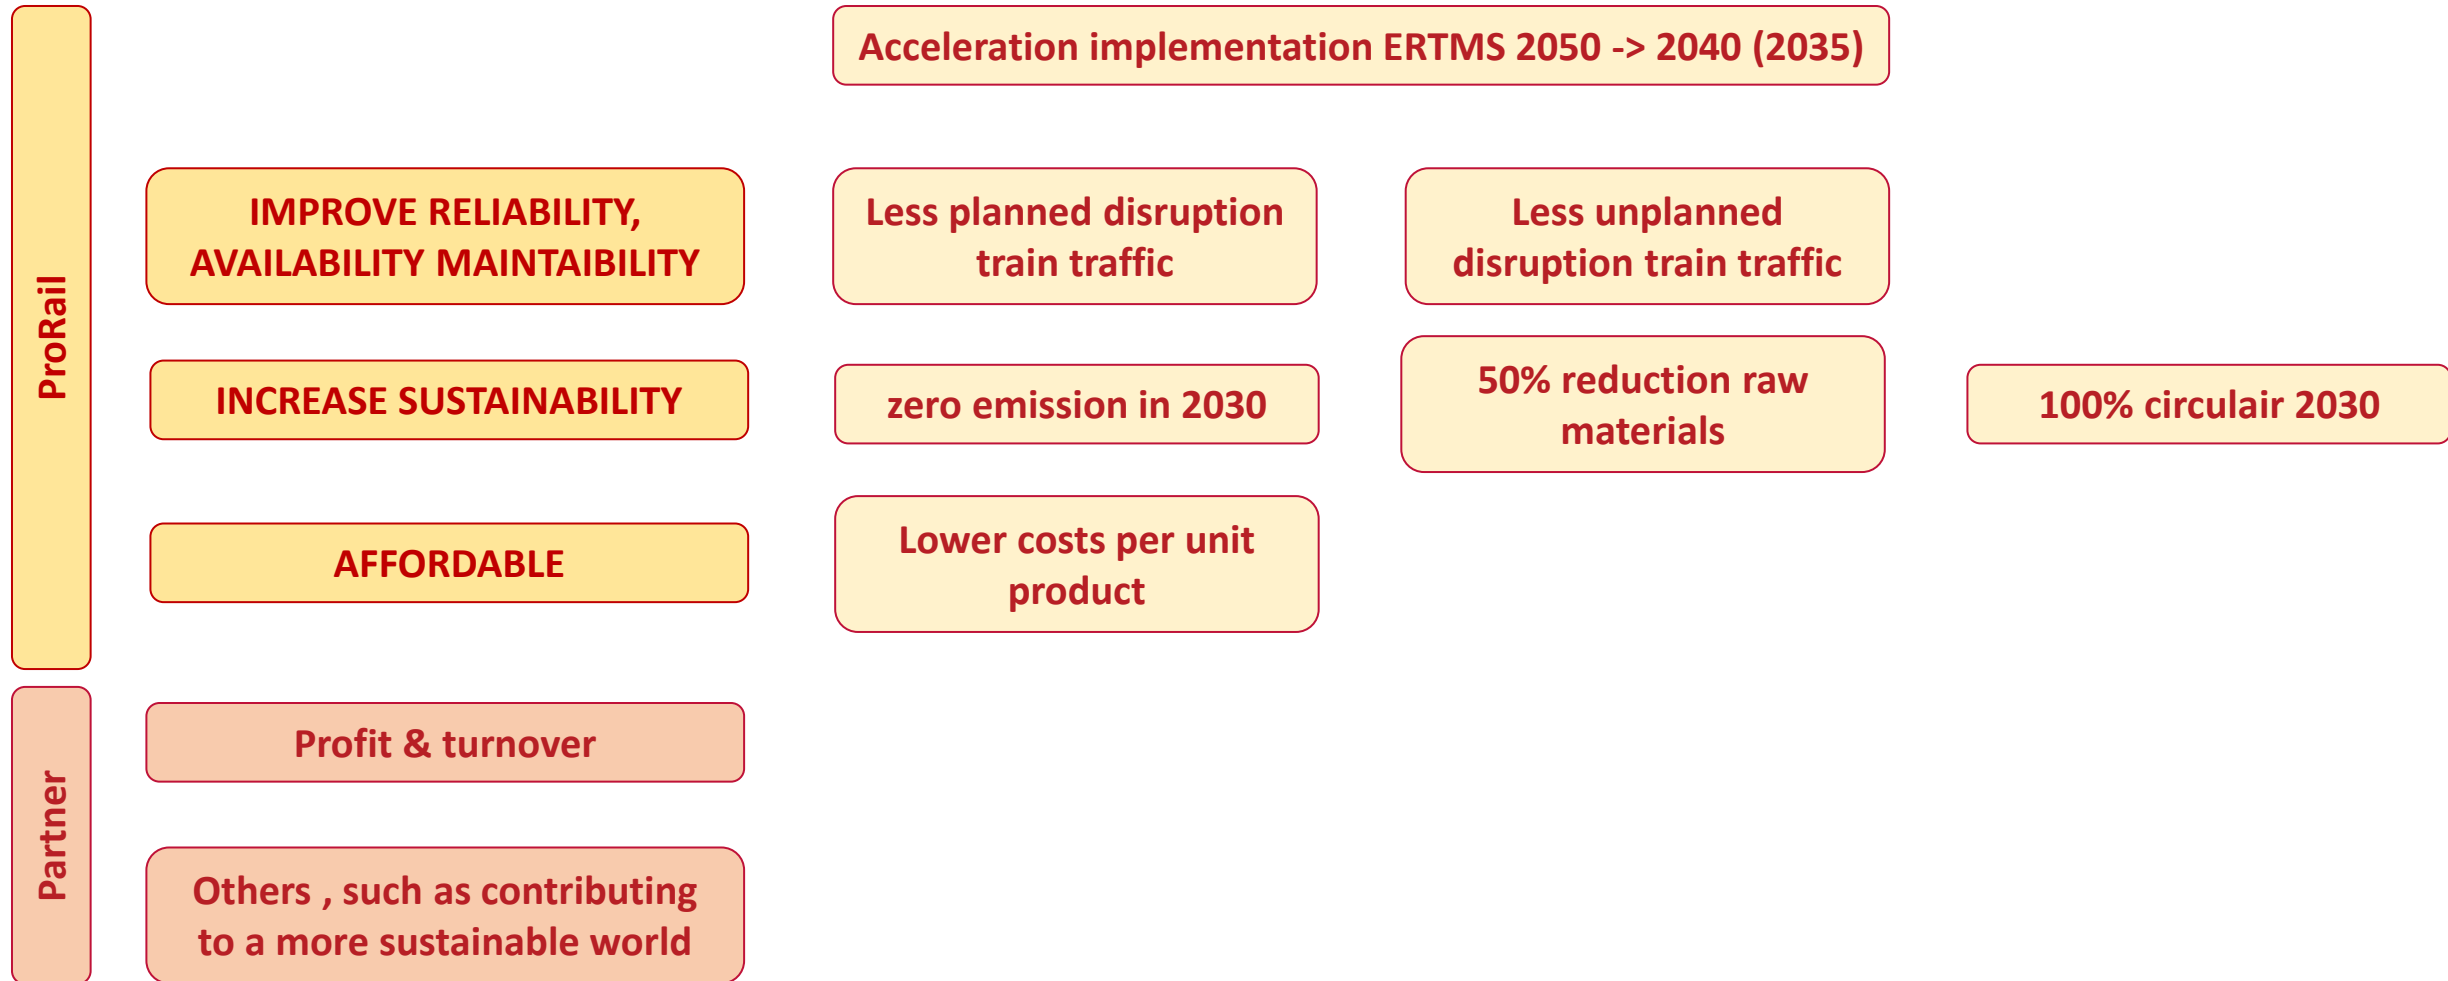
ProRail

Acceleration implementation ERTMS 2050 -> 2040 (2035)

IMPROVE RELIABILITY, AVAILABILITY MAINTAIBILITY

Less planned disruption train traffic

Less unplanned disruption train traffic

INCREASE SUSTAINABILITY

zero emission in 2030

50% reduction raw materials

100% circulair 2030

AFFORDABLE

Lower costs per unit product

Partner

Profit & turnover

Others , such as contributing to a more sustainable world